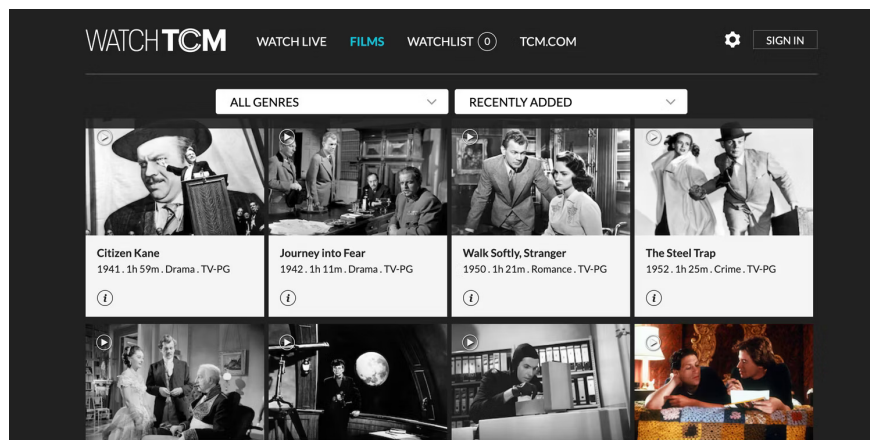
WATCH TCM WATCH LIVE FILMS WATCHLIST 0 TCM.COM SIGN IN

ALL GENRES

RECENTLY ADDED

Citizen Kane
1941 . 1h 59m . Drama . TV-PG

Journey into Fear
1942 . 1h 11m . Drama . TV-PG

Walk Softly, Stranger
1950 . 1h 21m . Romance . TV-PG

The Steel Trap
1952 . 1h 25m . Crime . TV-PG